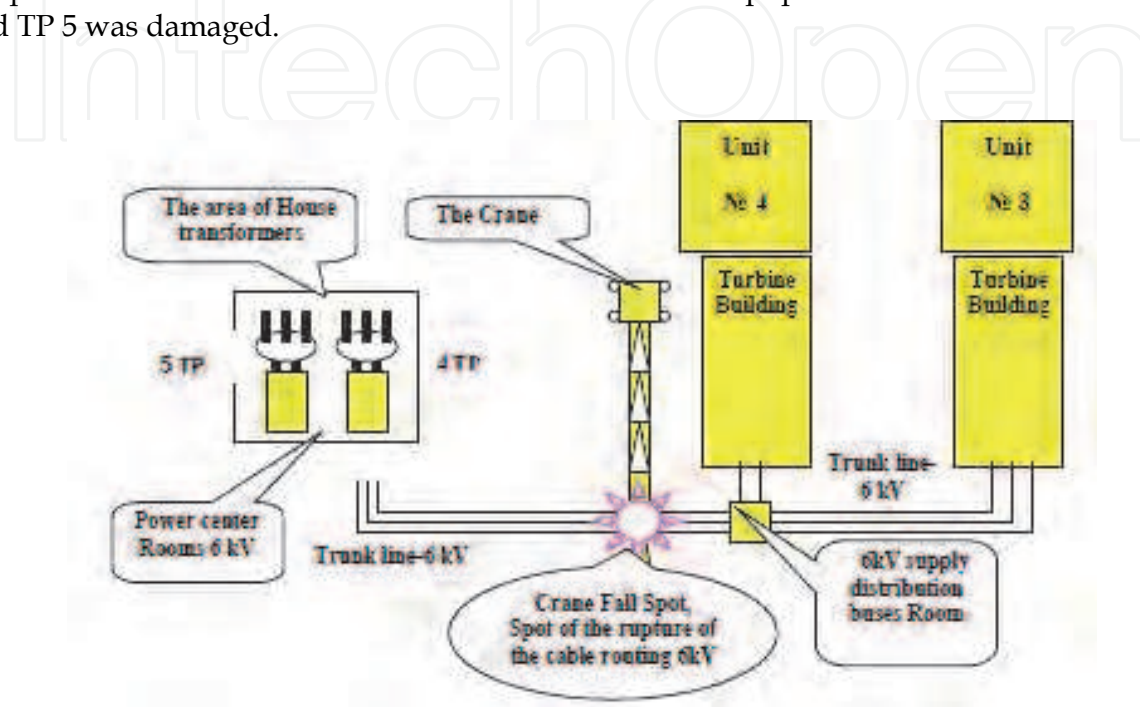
d TP 5 was damaged.

IntechOpen

The area of House transformers

The Crane

Unit
№ 4

Turbine Building

Unit
№ 3

Turbine Building

5 TP

4 TP

Trunk line-6 kV

Power center Rooms 6 kV

Trunk line-6 kV

6kV supply distribution buses Room

Crane Fall Spot, Spot of the rupture of the cable routing 6kV